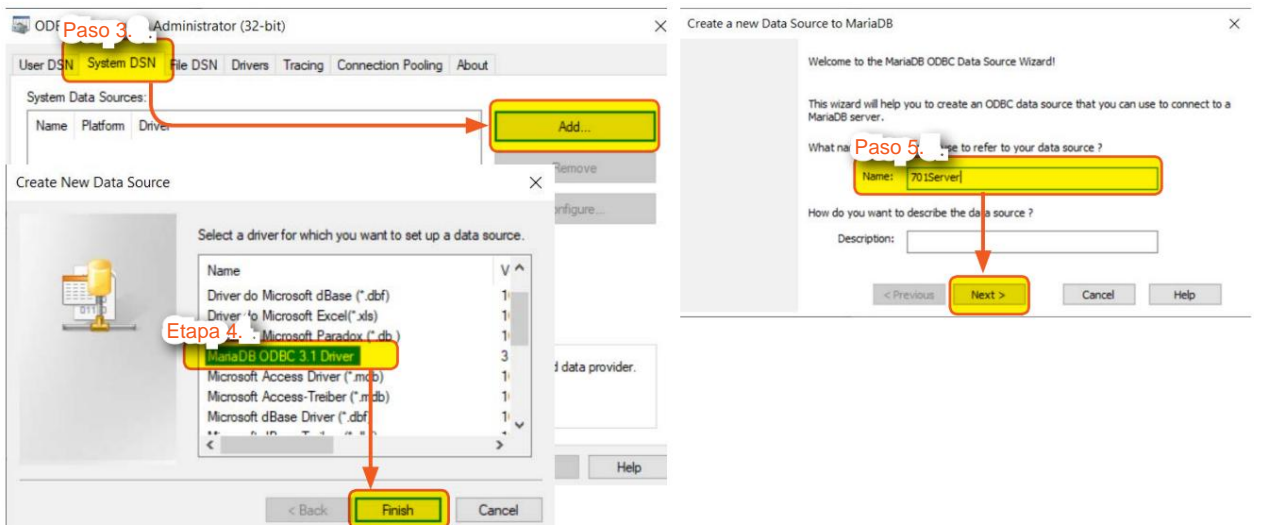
ODB Paso 3. Administrator (32-bit)

User DSN | System DSN | File DSN | Drivers | Tracing | Connection Pooling | About

System Data Sources:

Name | Platform | Driver

Add...

Remove

Configure...

d data provider.

Help

Create New Data Source

Select a driver for which you want to set up a data source.

| Name | V |
|---|---|
| Driver do Microsoft dBase (*.dbf) | 1 |
| Driver do Microsoft Excel(*.xls) | 1 |
| Driver do Microsoft Paradox (*.db ) | 1 |
| MariaDB ODBC 3.1 Driver | 3 |
| Microsoft Access Driver (*.mdb) | 1 |
| Microsoft Access-Treiber (*.mdb) | 1 |
| Microsoft dBase Driver (*.dbf) | 1 |

Etapa 4.

< Back Finish Cancel

Create a new Data Source to MariaDB

Welcome to the MariaDB ODBC Data Source Wizard!

This wizard will help you to create an ODBC data source that you can use to connect to a MariaDB server.

What na Paso 5. se to refer to your data source ?

Name: 701Server

How do you want to describe the data source ?

Description:

< Previous Next > Cancel Help